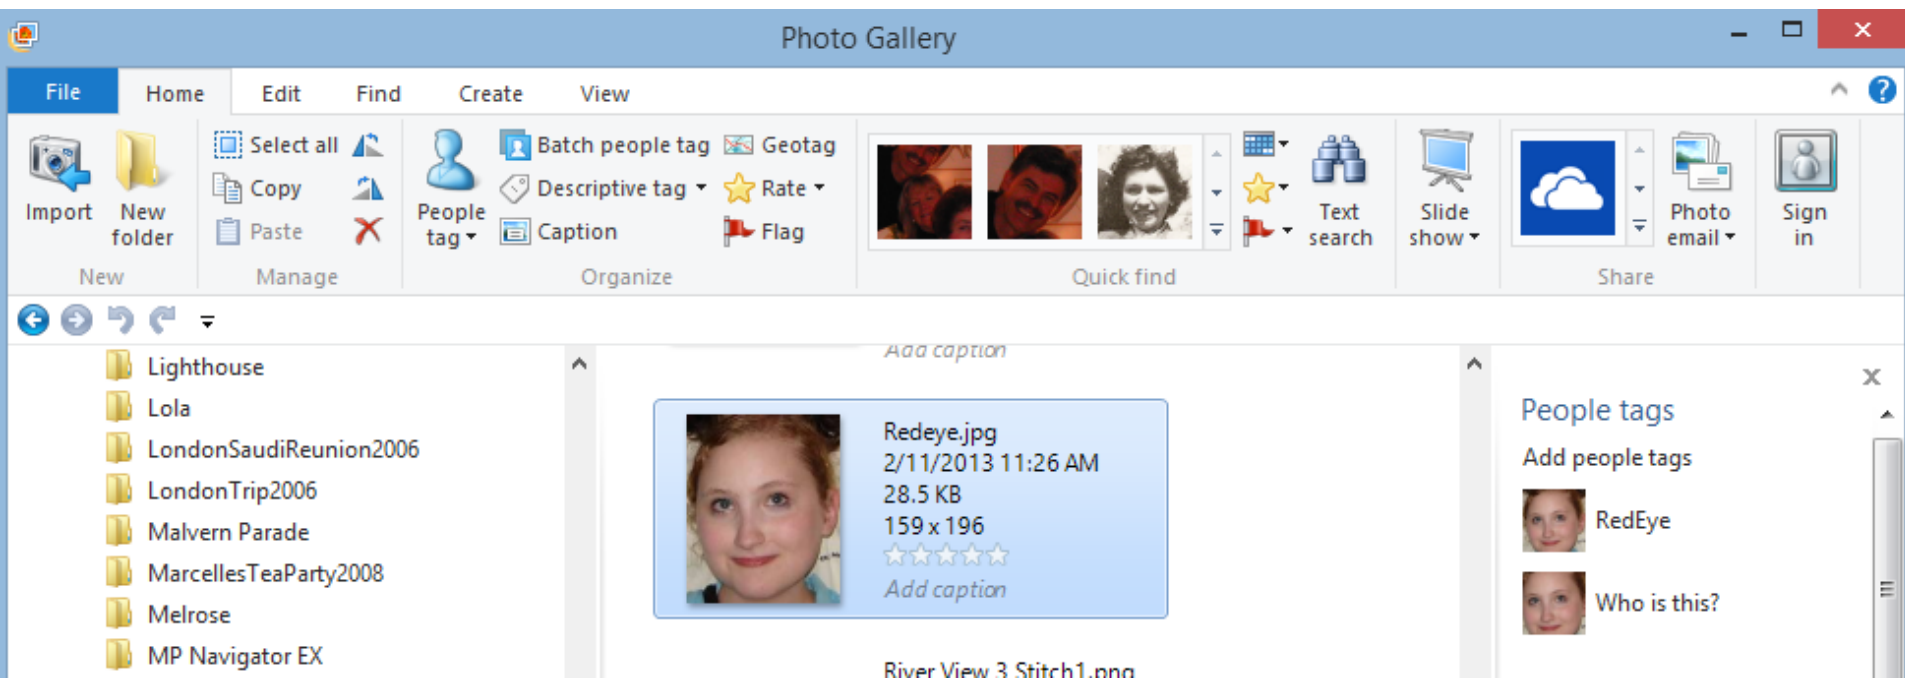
Photo Gallery

File Home Edit Find Create View

Import
New folder
New

Select all
Copy
Paste
Manage

People tag
Batch people tag
Descriptive tag
Caption
Geotag
Rate
Flag
Organize

Text search
Quick find

Slide show
Photo email
Sign in
Share

Lighthouse
Lola
LondonSaudiReunion2006
LondonTrip2006
Malvern Parade
MarcellesTeaParty2008
Melrose
MP Navigator EX

Add caption

Redeye.jpg
2/11/2013 11:26 AM
28.5 KB
159 x 196
Add caption

River View 3 Stitch1.png

People tags
Add people tags
RedEye
Who is this?